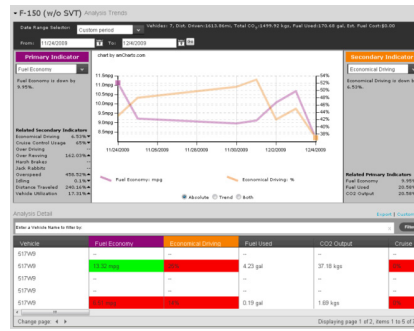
F-150 (w/o SVT) Analysis Trends

Date Range Selection: Custom period

Vehicles: 7, Dist. Driven:1610.6km, Total $CO_2$:1455.92 kgs, Fuel Used:170.68 gal, Est. Fuel Cost:$0.00

From: 11/24/2009 To: 12/24/2009 Go

Primary Indicator

Fuel Economy

Fuel Economy is down by 5.35%.

chart by amCharts.com

11.5mpg
11.0mpg
10.5mpg
10.0mpg
9.5mpg
9.0mpg
8.5mpg
8.0mpg

54%
52%
50%
48%
46%
44%
42%
40%
38%
36%

11/24/2009
11/28/2009
11/30/2009
11/30/2009
12/2/2009
12/4/2009

Fuel Economy: mpg
Economical Driving: %

Absolute
Trend
Both

Related Secondary Indicators
Economical Driving 6.53%
Cruise Control Usage 65%
Over Driving
Over Revving 162.03%
Harsh Brakes
Jack Rabbits
Overspeed 458.52%
Idling 0.16%
Distance Travelled 240.16%
Vehicle Utilization 17.31%

Secondary Indicator

Economical Driving

Economical Driving is down by 6.53%.

Related Primary Indicators
Fuel Economy 5.35
Fuel Used 20.59
CO2 Output 20.59

Analysis Detail

Export | Custom

Enter a Vehicle Name to filter by

Filter

| Vehicle | Fuel Economy | Economical Driving | Fuel Used | CO2 Output | Cruise |
|---|---|---|---|---|---|
| S17W9 | -- | -- | -- | -- | -- |
| S17W9 | 13.32 mpg | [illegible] | 4.23 gal | 37.18 kgs | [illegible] |
| S17W9 | -- | -- | -- | -- | -- |
| S17W9 | -- | -- | -- | -- | -- |
| S17W9 | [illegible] | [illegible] | 0.19 gal | 1.69 kgs | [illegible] |

Change page: 1 2

Displaying page 1 of 2, items 1 to 5 of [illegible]